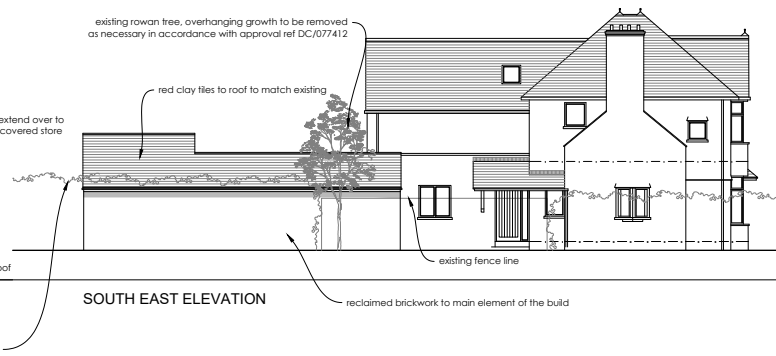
existing rowan tree, overhanging growth to be removed as necessary in accordance with approval ref DC/077412

red clay tiles to roof to match existing

extend over to covered store

oof

existing fence line

SOUTH EAST ELEVATION

reclaimed brickwork to main element of the build